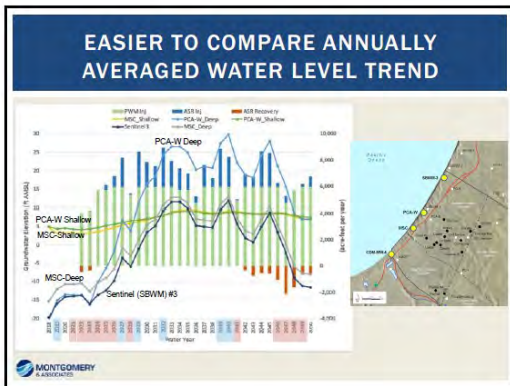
EASIER TO COMPARE ANNUALLY AVERAGED WATER LEVEL TREND

PWM Inj
ASR Inj
ASR Recovery
MSC_Shallow
PCA-W_Deep
PCA-W_Shallow
Sentinel 3
MSC_Deep

PCA-W Deep
PCA-W Shallow
MSC-Shallow
MSC-Deep
Sentinel (SBWM) #3

30
25
20
15
10
5
0
-5
-10
-15
-20

Groundwater Elevation (ft AMSL)

10,000
8,000
6,000
4,000
2,000
0
-2,000
-4,000

(acre-feet per year)

Water Year

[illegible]
PCA-W
MSC
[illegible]

MONTGOMERY & ASSOCIATES